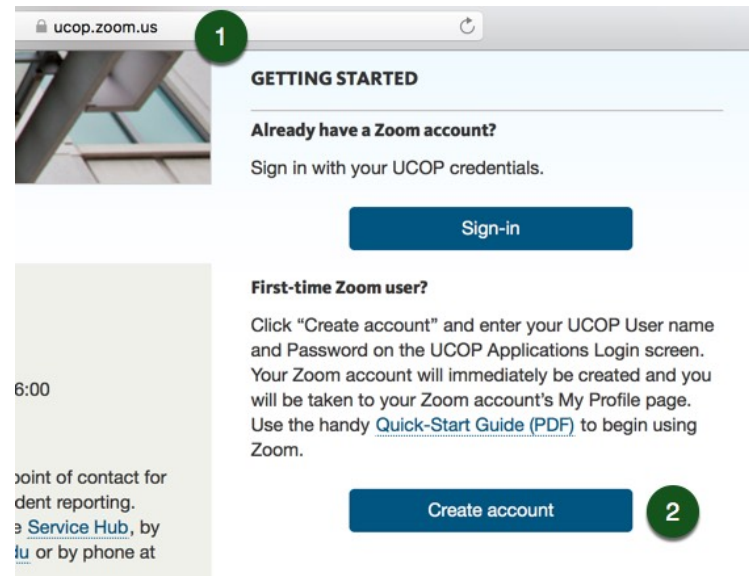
ucop.zoom.us

1

GETTING STARTED

Already have a Zoom account?

Sign in with your UCOP credentials.

Sign-in

First-time Zoom user?

Click “Create account” and enter your UCOP User name and Password on the UCOP Applications Login screen. Your Zoom account will immediately be created and you will be taken to your Zoom account’s My Profile page. Use the handy Quick-Start Guide (PDF) to begin using Zoom.

Create account

2

6:00

point of contact for
dent reporting.
e Service Hub, by
du or by phone at